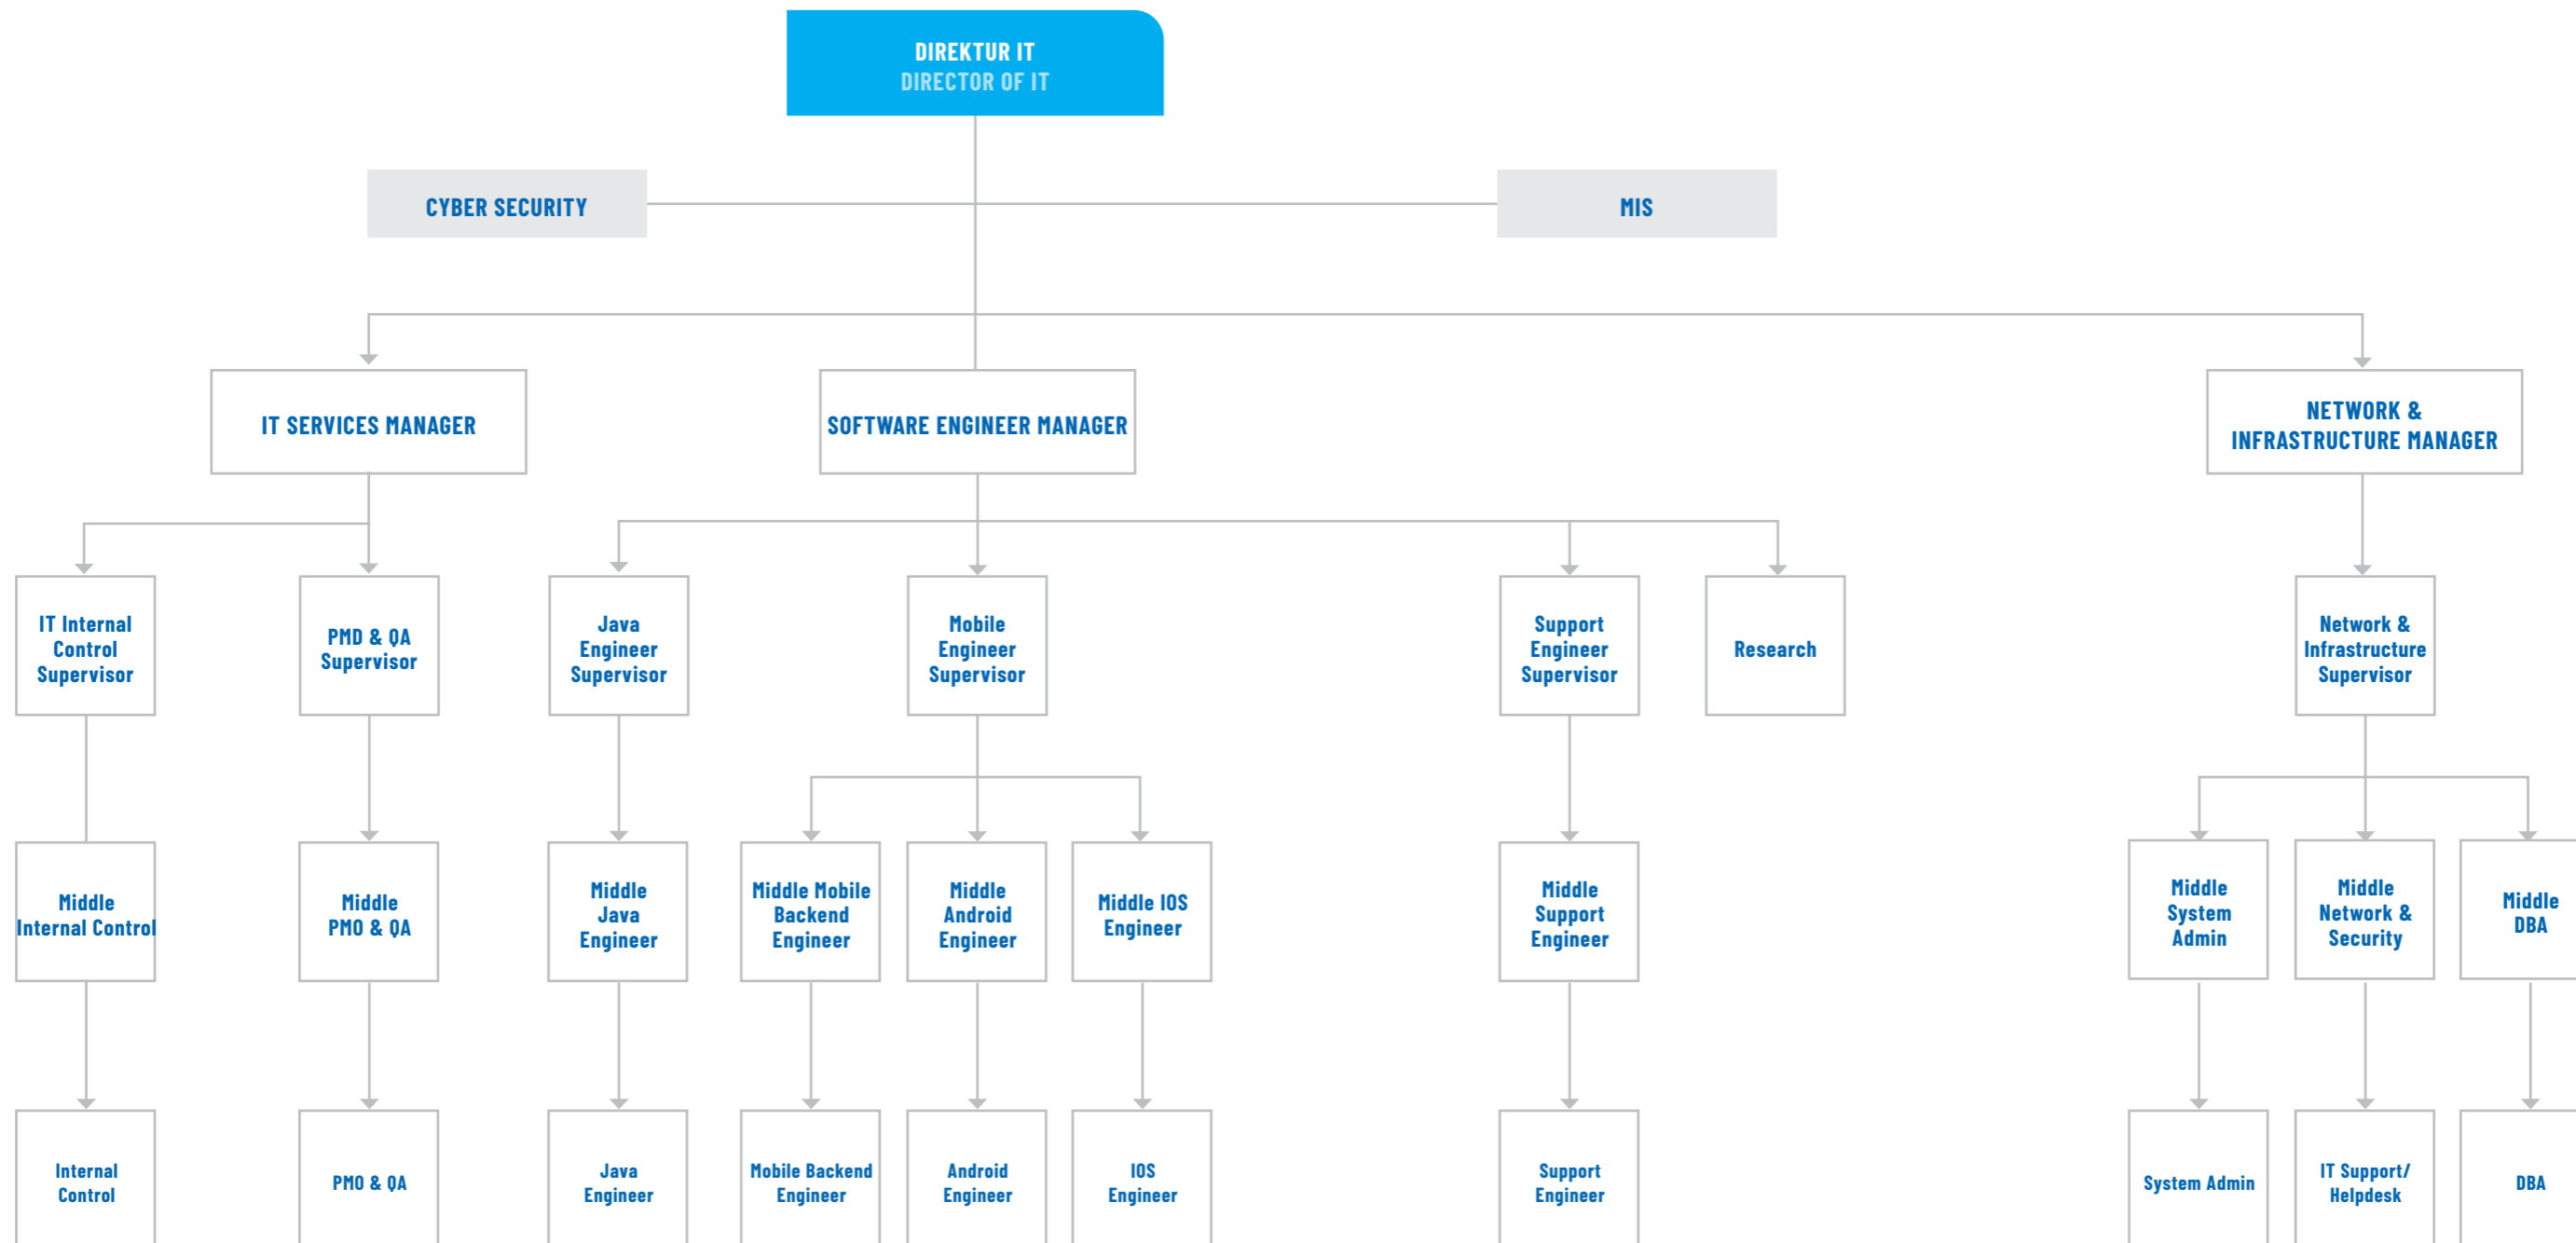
DIREKTUR IT
DIRECTOR OF IT

CYBER SECURITY

MIS

IT SERVICES MANAGER

SOFTWARE ENGINEER MANAGER

NETWORK & INFRASTRUCTURE MANAGER

IT Internal Control Supervisor

PMD & QA Supervisor

Java Engineer Supervisor

Mobile Engineer Supervisor

Support Engineer Supervisor

Research

Network & Infrastructure Supervisor

Middle Internal Control

Middle PMO & QA

Middle Java Engineer

Middle Mobile Backend Engineer

Middle Android Engineer

Middle IOS Engineer

Middle Support Engineer

Middle System Admin

Middle Network & Security

Middle DBA

Internal Control

PMO & QA

Java Engineer

Mobile Backend Engineer

Android Engineer

IOS Engineer

Support Engineer

System Admin

IT Support/ Helpdesk

DBA